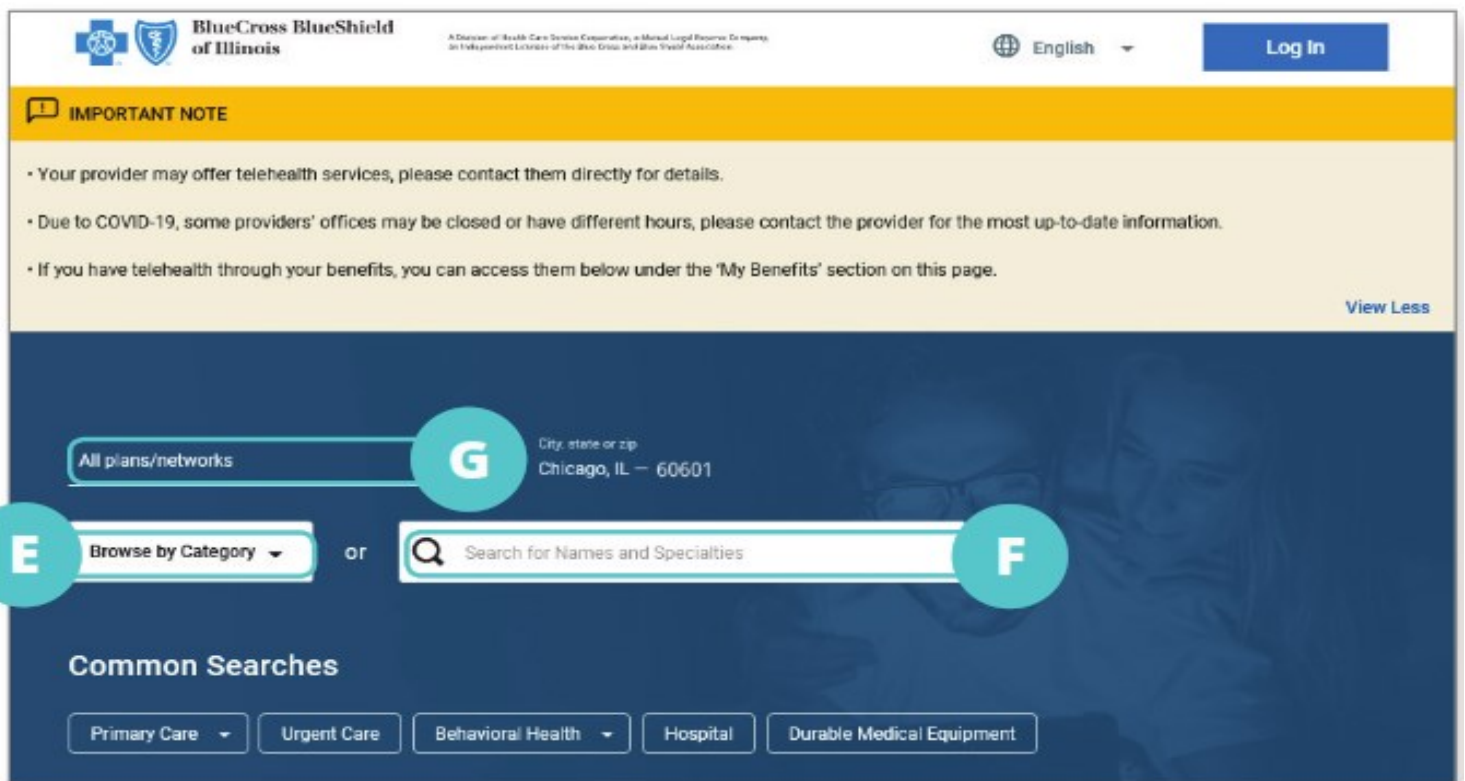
BlueCross BlueShield of Illinois

A Division of Health Care Service Corporation, a Mutual Legal Reserve Company, an Independent Licensee of the Blue Cross and Blue Shield Association

English

Log In

IMPORTANT NOTE

• Your provider may offer telehealth services, please contact them directly for details.

• Due to COVID-19, some providers' offices may be closed or have different hours, please contact the provider for the most up-to-date information.

• If you have telehealth through your benefits, you can access them below under the 'My Benefits' section on this page.

View Less

All plans/networks

G

City, state or zip
Chicago, IL — 60601

E

Browse by Category

or

Search for Names and Specialties

F

Common Searches

Primary Care

Urgent Care

Behavioral Health

Hospital

Durable Medical Equipment